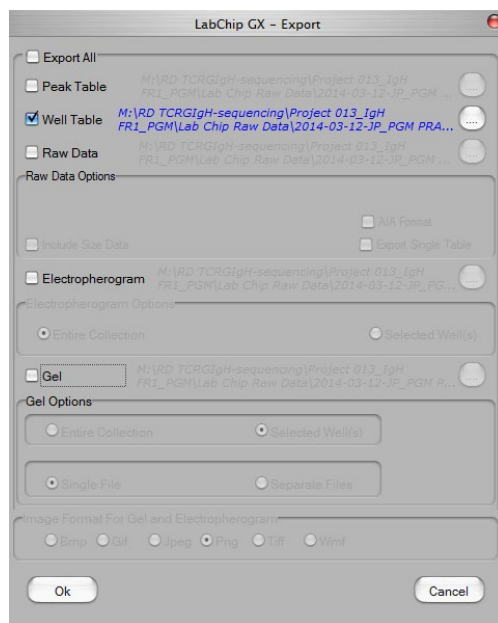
LabChip GX - Export

Export All

Peak Table
M:\RD TCRGIgH-sequencing\Project 013_IgH FR1_PGM\Lab Chip Raw Data\2014-03-12-JP_PGM ...
...

Well Table
M:\RD TCRGIgH-sequencing\Project 013_IgH FR1_PGM\Lab Chip Raw Data\2014-03-12-JP_PGM PRA...
...

Raw Data
M:\RD TCRGIgH-sequencing\Project 013_IgH FR1_PGM\Lab Chip Raw Data\2014-03-12-JP_PGM ...
...

Raw Data Options

AIA Format

Include Size Data

Export Single Table

Electropherogram
M:\RD TCRGIgH-sequencing\Project 013_IgH FR1_PGM\Lab Chip Raw Data\2014-03-12-JP_PG...
...

Electropherogram Options

Entire Collection

Selected Well(s)

Gel
M:\RD TCRGIgH-sequencing\Project 013_IgH FR1_PGM\Lab Chip Raw Data\2014-03-12-JP_PGM P...
...

Gel Options

Entire Collection

Selected Well(s)

Single File

Separate Files

Image Format For Gel and Electropherogram

Bmp Gif Jpeg Png Tiff Wmf

Ok

Cancel